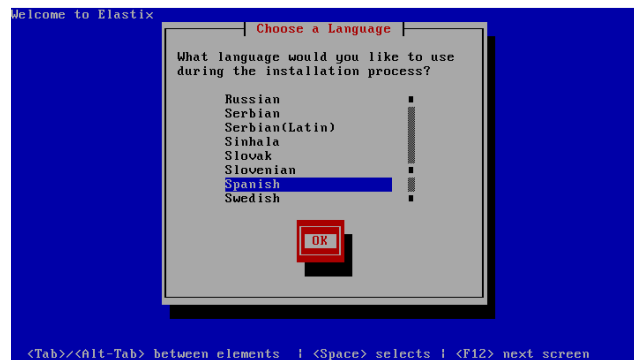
Welcome to Elastix

Choose a Language

What language would you like to use during the installation process?

Russian
Serbian
Serbian(Latin)
Sinhala
Slovak
Slovenian
Spanish
Swedish

OK

<Tab>/<Alt-Tab> between elements | <Space> selects | <F12> next screen